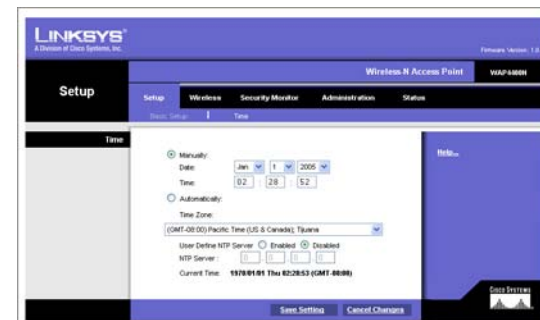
LINKSYS®
A Division of Cisco Systems, Inc.

Firmware Version: 1.0

Wireless-N Access Point WAP4400N

Setup

Setup Wireless Security Monitor Administration Status

Basic Setup | Time

Time

Manually:
Date: Jan 1 2005
Time: 02 : 28 : 52

Automatically:
Time Zone:
(GMT-08:00) Pacific Time (US & Canada); Tijuana
User Define NTP Server Enabled Disabled
NTP Server : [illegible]
Current Time: 1970/01/01 Thu 02:28:53 (GMT-08:00)

Help...

Save Setting Cancel Changes

Cisco Systems